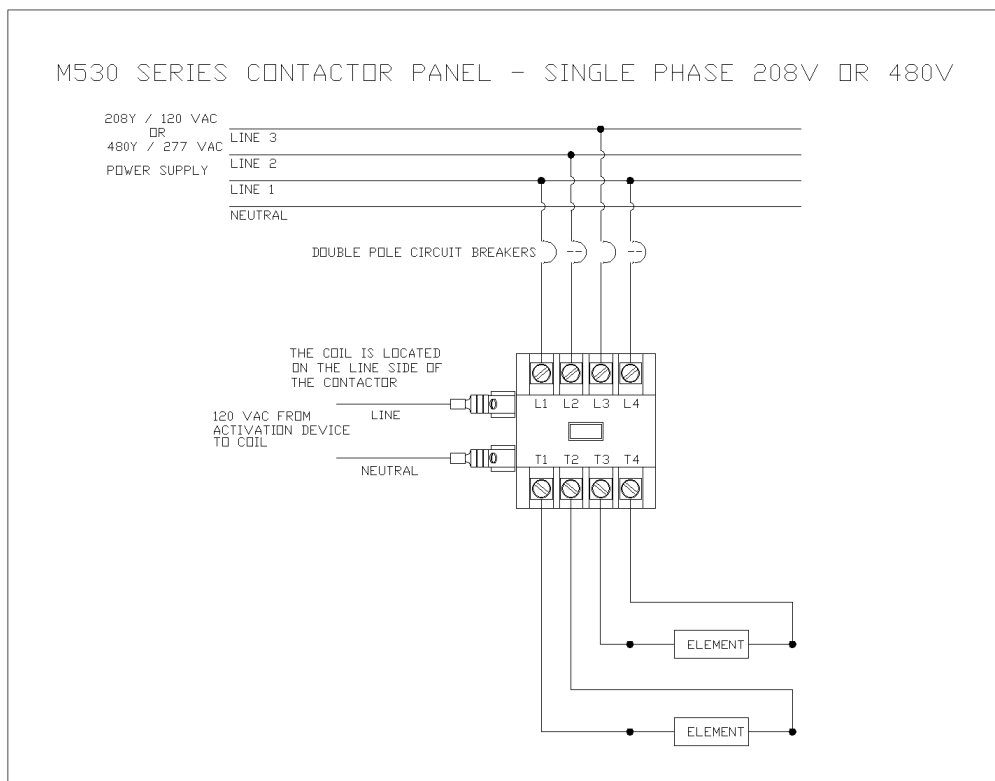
M530 SERIES CONTACTOR PANEL - SINGLE PHASE 208V OR 480V

208Y / 120 VAC
OR
480Y / 277 VAC
POWER SUPPLY

LINE 3
LINE 2
LINE 1
NEUTRAL

DOUBLE POLE CIRCUIT BREAKERS

THE COIL IS LOCATED ON THE LINE SIDE OF THE CONTACTOR

120 VAC FROM ACTIVATION DEVICE TO COIL

LINE
NEUTRAL

L1 L2 L3 L4
T1 T2 T3 T4

ELEMENT
ELEMENT